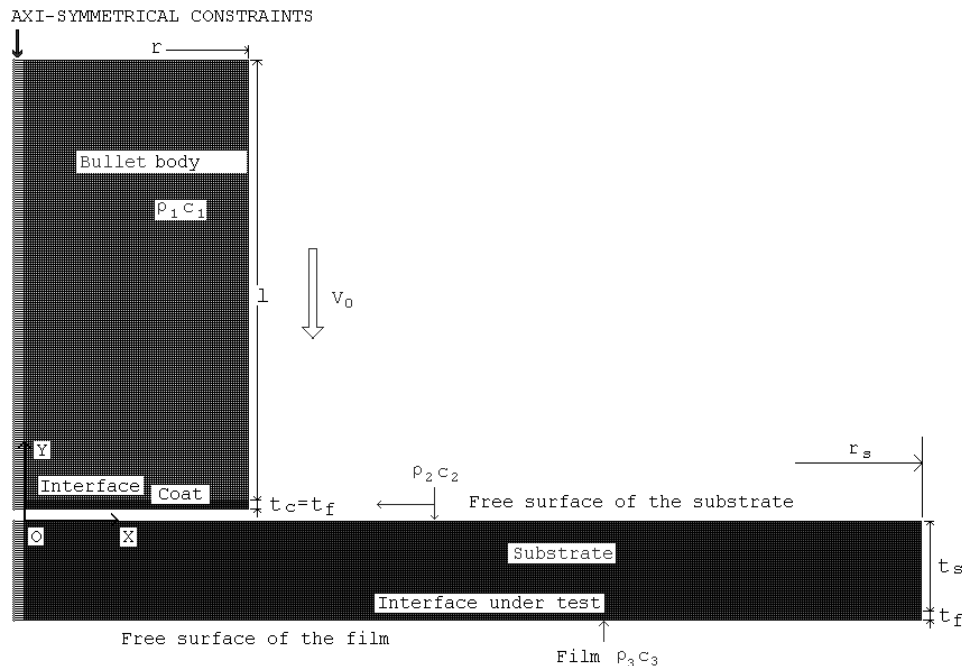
AXI-SYMMETRICAL CONSTRAINTS

r

Bullet body

$\rho_1 c_1$

l

$V_0$

Y

Interface

Coat

$t_c=t_f$

$\rho_2 c_2$

Free surface of the substrate

$r_s$

O

X

Substrate

$t_s$

Interface under test

$t_f$

Free surface of the film

Film $\rho_3 c_3$